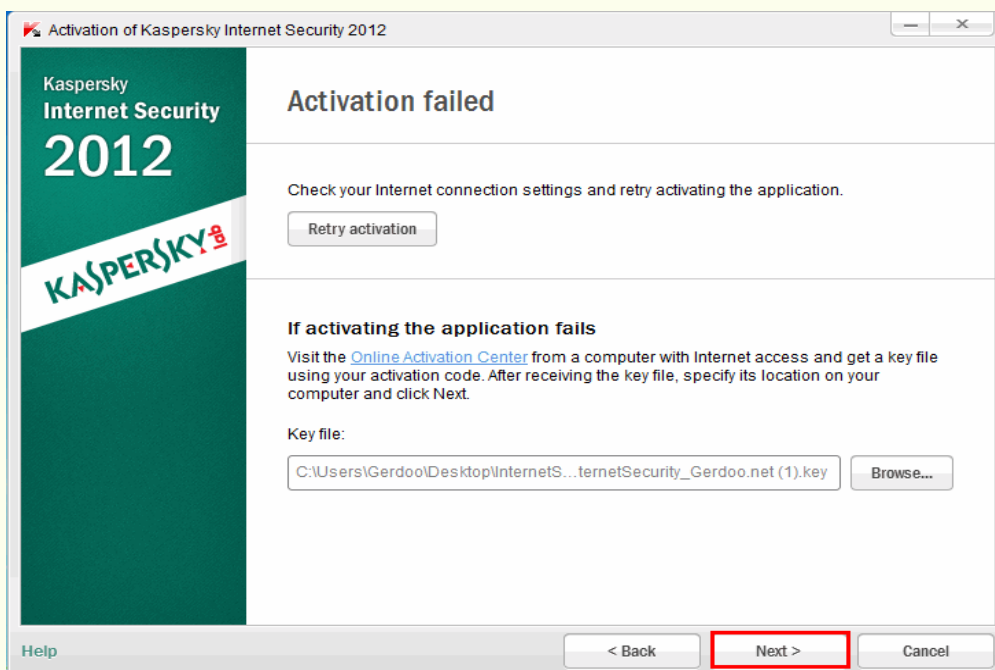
Activation of Kaspersky Internet Security 2012

Kaspersky
Internet Security
2012

KASPERSKY lab

Activation failed

Check your Internet connection settings and retry activating the application.

Retry activation

If activating the application fails

Visit the Online Activation Center from a computer with Internet access and get a key file using your activation code. After receiving the key file, specify its location on your computer and click Next.

Key file:

C:\Users\Gerdoo\Desktop\InternetS...ternetSecurity_Gerdoo.net (1).key

Browse...

Help

< Back

Next >

Cancel